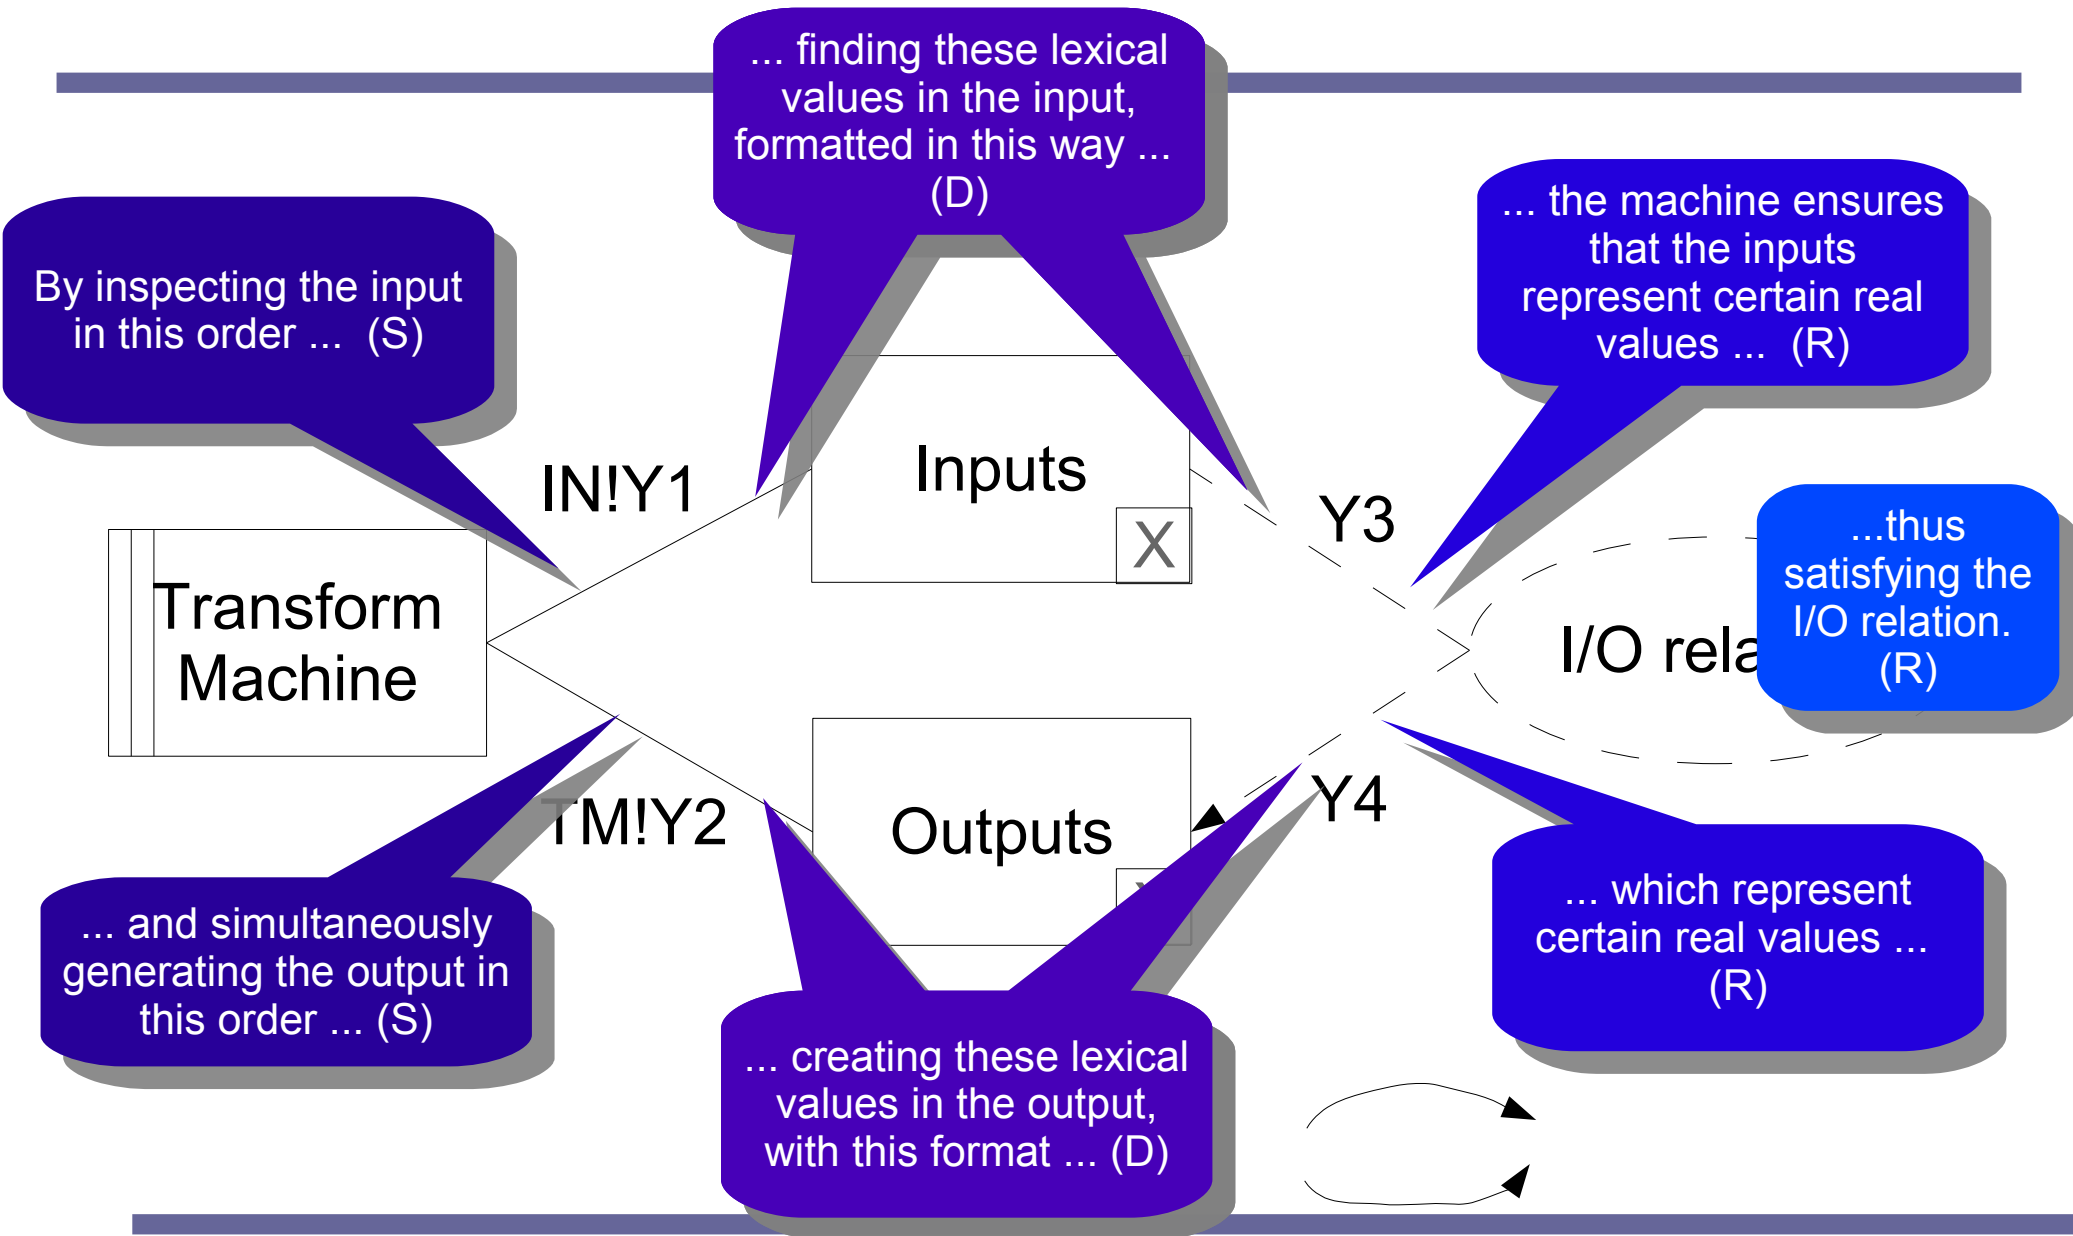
... finding these lexical values in the input, formatted in this way ... (D)

By inspecting the input in this order ... (S)

... the machine ensures that the inputs represent certain real values ... (R)

IN!Y1

Inputs

X

Y3

Transform Machine

I/O rela

...thus satisfying the I/O relation. (R)

TM!Y2

Outputs

Y4

... and simultaneously generating the output in this order ... (S)

... which represent certain real values ... (R)

... creating these lexical values in the output, with this format ... (D)